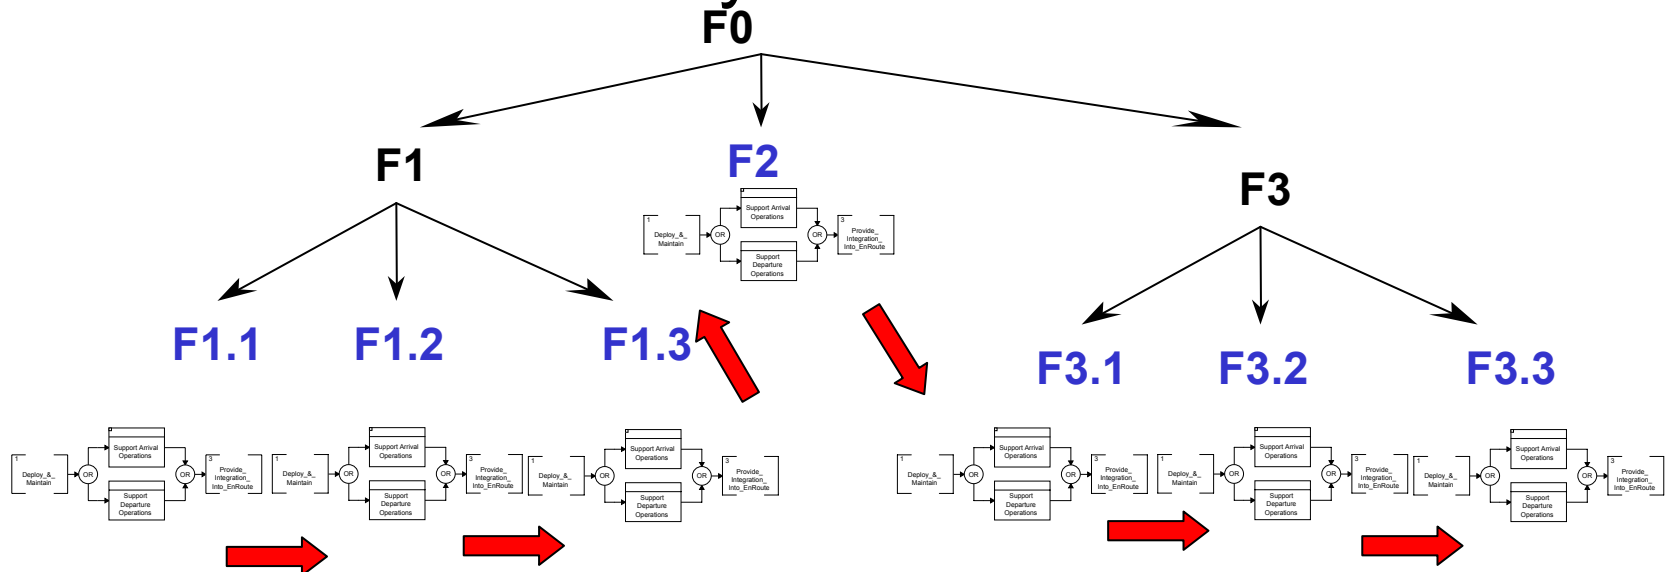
F0

F1

F2

F3

1 Deploy_&_ Maintain
OR
Support Arrival Operations
Support Departure Operations
OR
3 Provide_ Integration_ Into_EnRoute

F1.1

F1.2

F1.3

F3.1

F3.2

F3.3

1 Deploy_&_ Maintain
OR
Support Arrival Operations
Support Departure Operations
OR
3 Provide_ Integration_ Into_EnRoute

1 Deploy_&_ Maintain
OR
Support Arrival Operations
Support Departure Operations
OR
3 Provide_ Integration_ Into_EnRoute

1 Deploy_&_ Maintain
OR
Support Arrival Operations
Support Departure Operations
OR
3 Provide_ Integration_ Into_EnRoute

1 Deploy_&_ Maintain
OR
Support Arrival Operations
Support Departure Operations
OR
3 Provide_ Integration_ Into_EnRoute

1 Deploy_&_ Maintain
OR
Support Arrival Operations
Support Departure Operations
OR
3 Provide_ Integration_ Into_EnRoute

1 Deploy_&_ Maintain
OR
Support Arrival Operations
Support Departure Operations
OR
3 Provide_ Integration_ Into_EnRoute